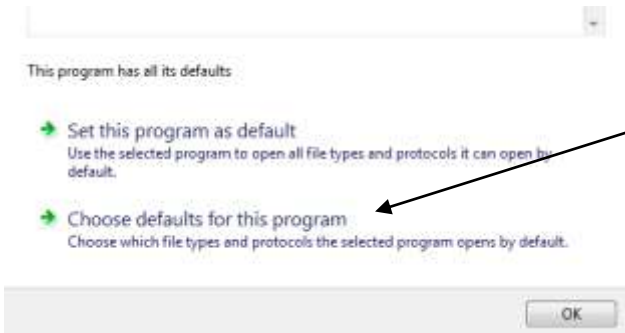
This program has all its defaults

Set this program as default
Use the selected program to open all file types and protocols it can open by default.

Choose defaults for this program
Choose which file types and protocols the selected program opens by default.

OK